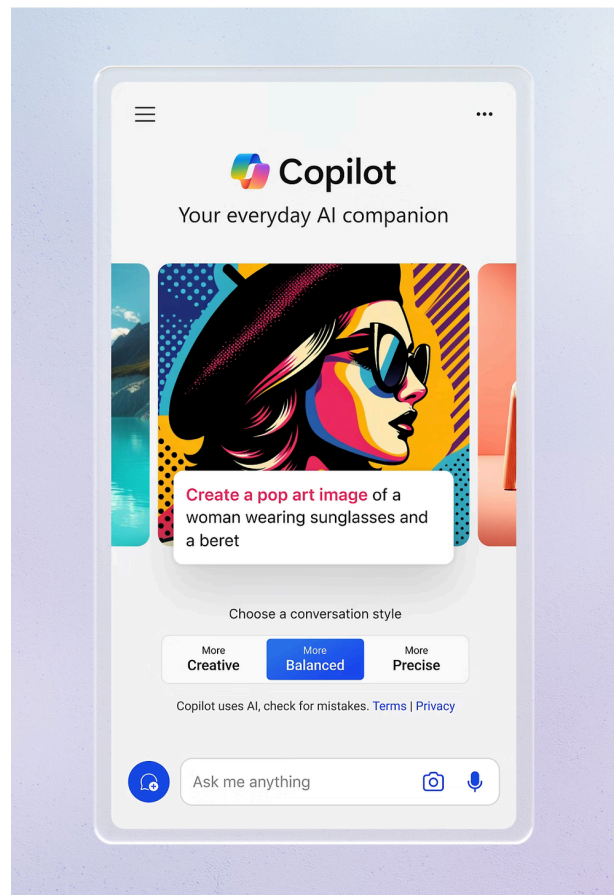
Copilot

Your everyday AI companion

Create a pop art image of a woman wearing sunglasses and a beret

Choose a conversation style

More Creative | More Balanced | More Precise

Copilot uses AI, check for mistakes. Terms | Privacy

Ask me anything